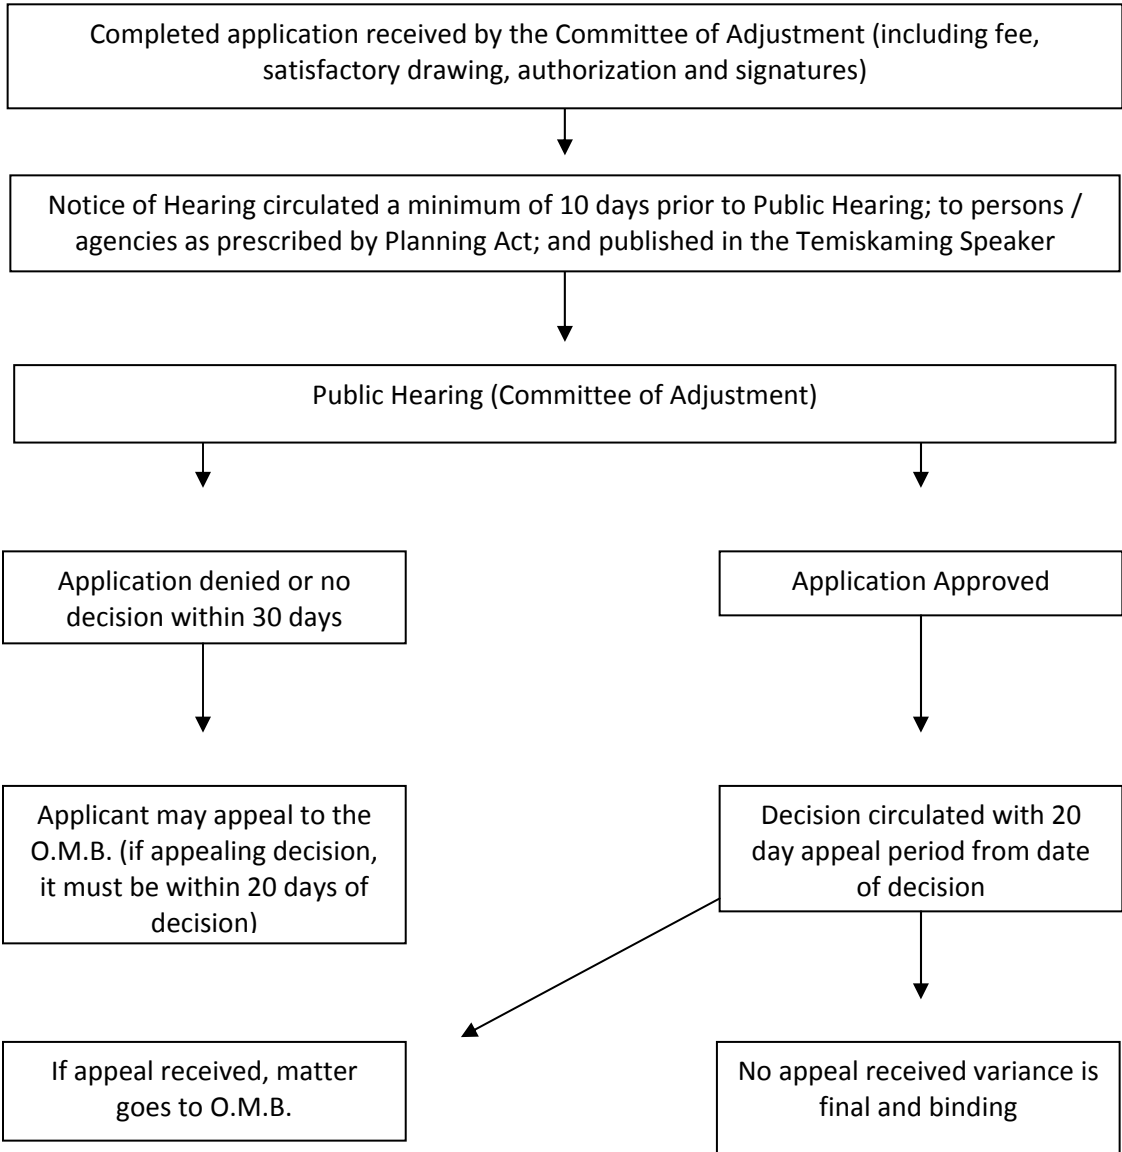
Completed application received by the Committee of Adjustment (including fee, satisfactory drawing, authorization and signatures)

Notice of Hearing circulated a minimum of 10 days prior to Public Hearing; to persons / agencies as prescribed by Planning Act; and published in the Temiskaming Speaker

Public Hearing (Committee of Adjustment)

Application denied or no decision within 30 days

Application Approved

Applicant may appeal to the O.M.B. (if appealing decision, it must be within 20 days of decision)

Decision circulated with 20 day appeal period from date of decision

If appeal received, matter goes to O.M.B.

No appeal received variance is final and binding